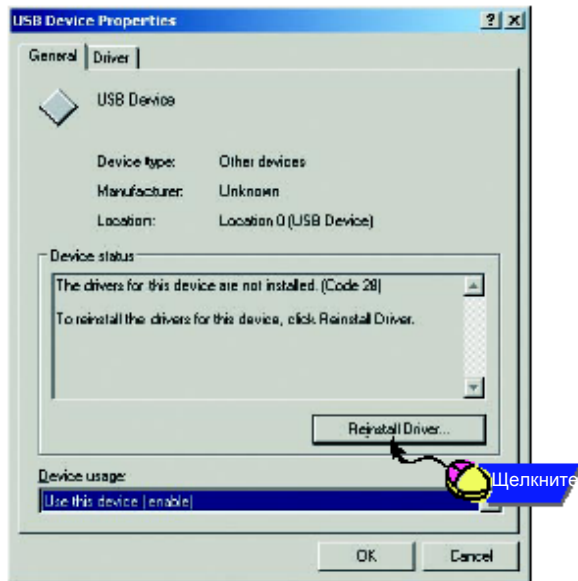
USB Device Properties

?

X

General

Driver

USB Device

Device type: Other devices

Manufacturer: Unknown

Location: Location 0 (USB Device)

Device status

The drivers for this device are not installed. (Code 28)

To reinstall the drivers for this device, click Reinstall Driver.

Reinstall Driver...

Щелкните

Device usage:

Use this device (enable)

OK

Cancel